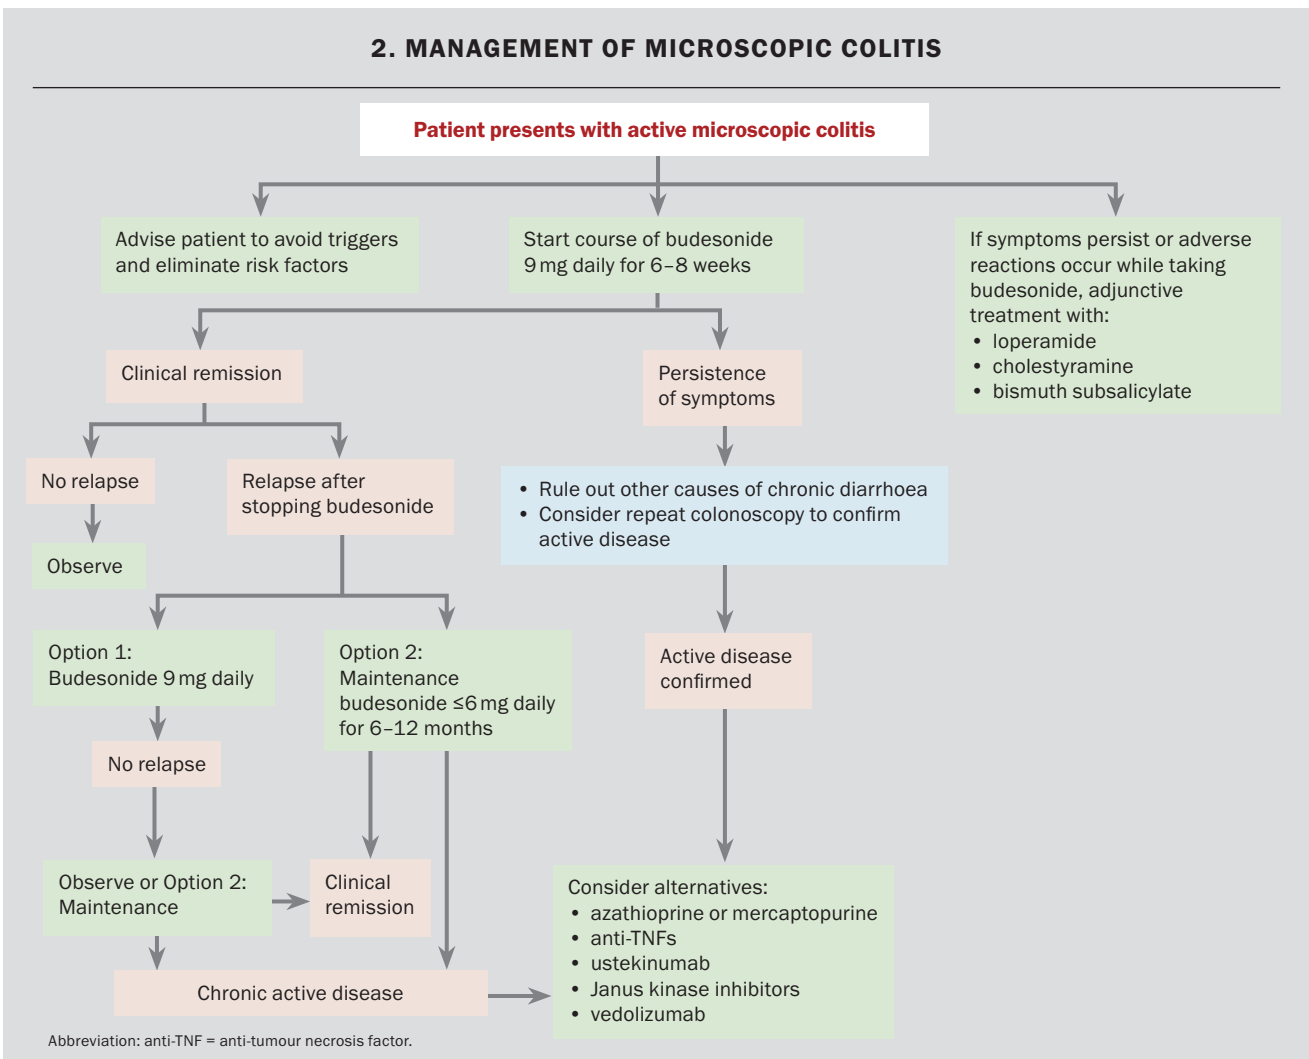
2. MANAGEMENT OF MICROSCOPIC COLITIS

Patient presents with active microscopic colitis

Advise patient to avoid triggers and eliminate risk factors

Start course of budesonide 9 mg daily for 6–8 weeks

If symptoms persist or adverse reactions occur while taking budesonide, adjunctive treatment with:
• loperamide
• cholestyramine
• bismuth subsalicylate

Clinical remission

Persistence of symptoms

No relapse

Relapse after stopping budesonide

Observe

• Rule out other causes of chronic diarrhoea
• Consider repeat colonoscopy to confirm active disease

Option 1: Budesonide 9 mg daily

Option 2: Maintenance budesonide ≤6 mg daily for 6–12 months

Active disease confirmed

No relapse

Observe or Option 2: Maintenance

Clinical remission

Consider alternatives:
• azathioprine or mercaptopurine
• anti-TNFs
• ustekinumab
• Janus kinase inhibitors
• vedolizumab

Chronic active disease

Abbreviation: anti-TNF = anti-tumour necrosis factor.